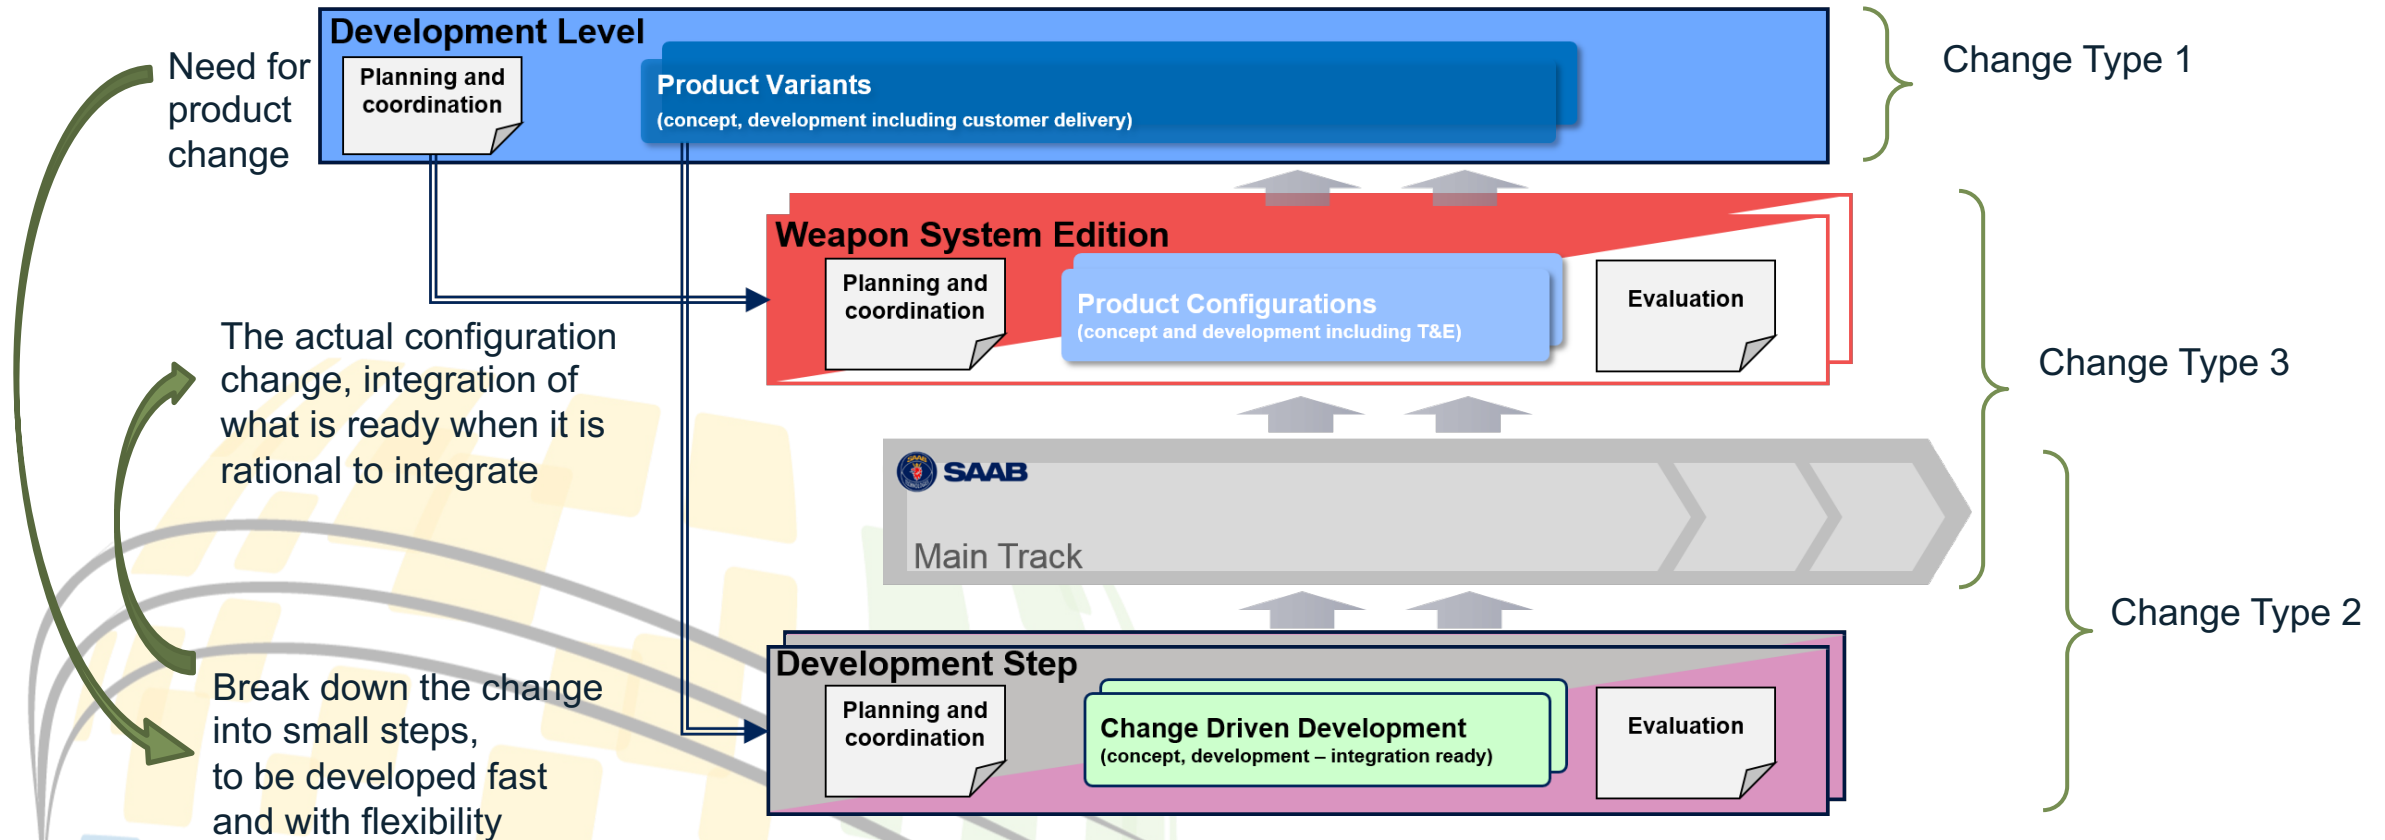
Development Level

Planning and coordination

Product Variants
(concept, development including customer delivery)

Change Type 1

Need for product change

Weapon System Edition

Planning and coordination

Product Configurations
(concept and development including T&E)

Evaluation

Change Type 3

The actual configuration change, integration of what is ready when it is rational to integrate

SAAB

Main Track

Change Type 2

Development Step

Planning and coordination

Change Driven Development
(concept, development – integration ready)

Evaluation

Break down the change into small steps, to be developed fast and with flexibility